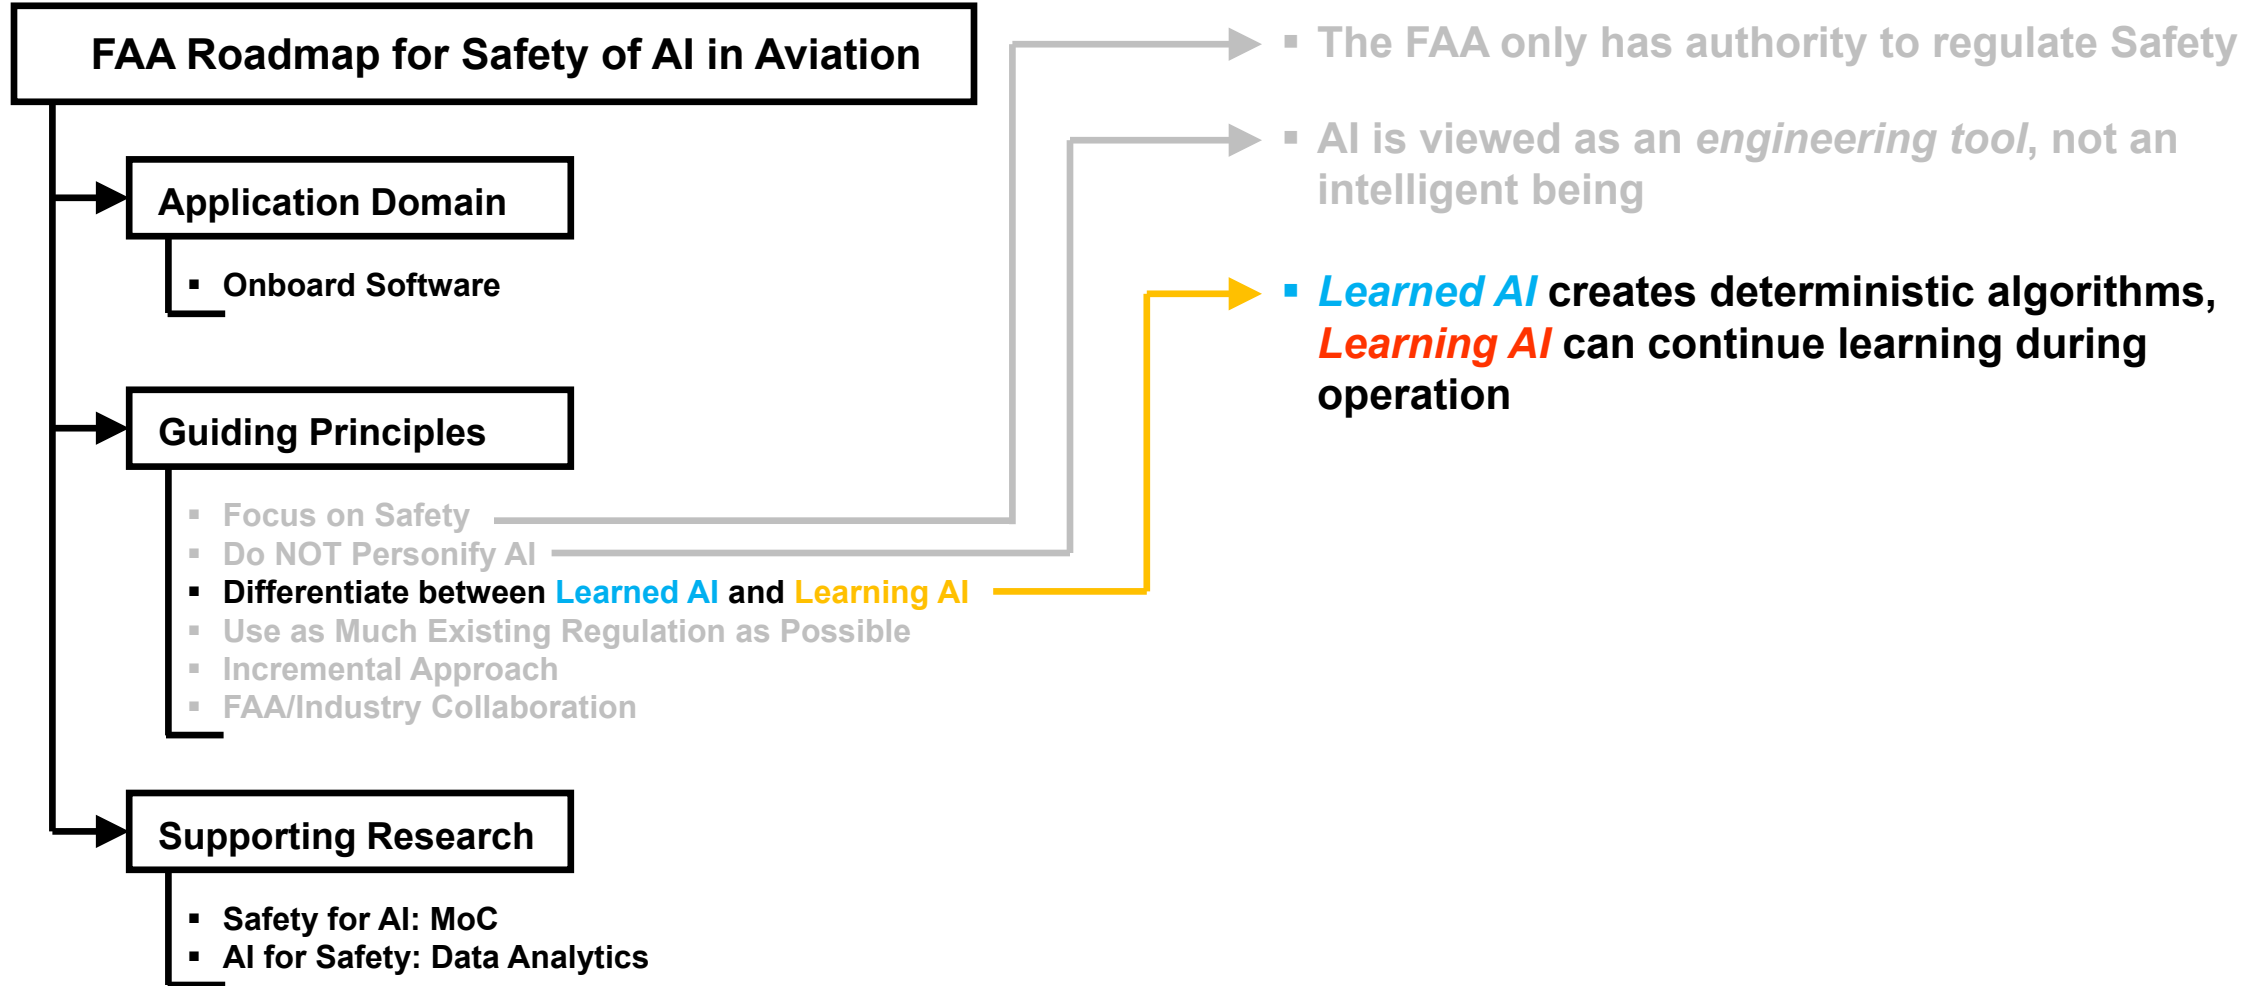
FAA Roadmap for Safety of AI in Aviation

Application Domain

- Onboard Software

Guiding Principles

- Focus on Safety
- Do NOT Personify AI
- Differentiate between Learned AI and Learning AI
- Use as Much Existing Regulation as Possible
- Incremental Approach
- FAA/Industry Collaboration

Supporting Research

- Safety for AI: MoC
- AI for Safety: Data Analytics

- The FAA only has authority to regulate Safety
- AI is viewed as an engineering tool, not an intelligent being
- Learned AI creates deterministic algorithms, Learning AI can continue learning during operation